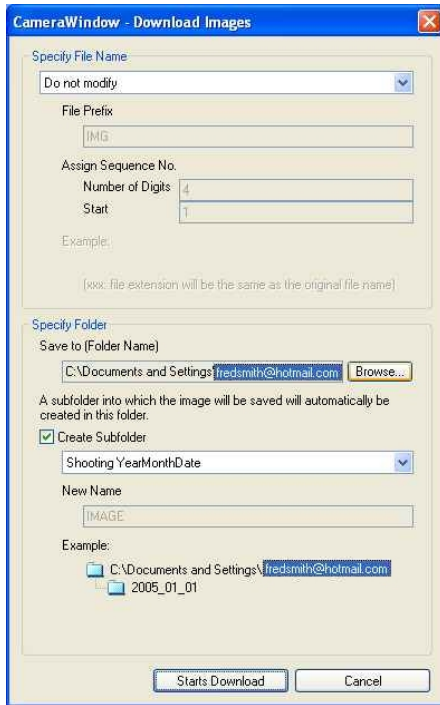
CameraWindow - Download Images

Specify File Name

Do not modify

File Prefix

IMG

Assign Sequence No.

Number of Digits 4

Start 1

Example:

[xxx: file extension will be the same as the original file name]

Specify Folder

Save to (Folder Name)

C:\Documents and Settings\fredsmith@hotmail.com Browse...

A subfolder into which the image will be saved will automatically be created in this folder.

Create Subfolder

Shooting YearMonthDate

New Name

IMAGE

Example:

C:\Documents and Settings\fredsmith@hotmail.com

2005_01_01

Starts Download

Cancel